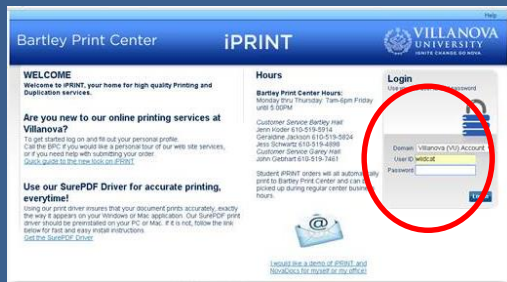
Help

Bartley Print Center

iPRINT

VILLANOVA UNIVERSITY

IGNITE CHANGE. GO NOVA

WELCOME

Welcome to iPRINT, your home for high quality Printing and Duplication services.

Are you new to our online printing services at Villanova?

To get started log on and fill out your personal profile. Call the BPC if you would like a personal tour of our web site services, or if you need help with submitting your order. Quick guide to the new look on iPRINT

Use our SurePDF Driver for accurate printing, everytime!

Using our print driver insures that your document prints accurately, exactly the way it appears on your Windows or Mac application. Our SurePDF print driver should be preinstalled on your PC or Mac. If it is not, follow the link below for fast and easy install instructions. Get the SurePDF Driver

Hours

Bartley Print Center Hours: Monday thru Thursday: 7am-6pm Friday until 5:00PM

Customer Service Bartley Hall
Jenn Koder 610-519-5914
Geraldine Jackson 610-519-5824
Jess Schwartz 610-519-4898
Customer Service Garey Hall
John Gebhart 610-519-7461

Student iPRINT orders will all automatically print to Bartley Print Center and can be picked up during regular center business hours.

I would like a demo of iPRINT and NovaDocs for myself or my office!

Login

Use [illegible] password

Domain Villanova (VU) Account

User ID wildcat

Password

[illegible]